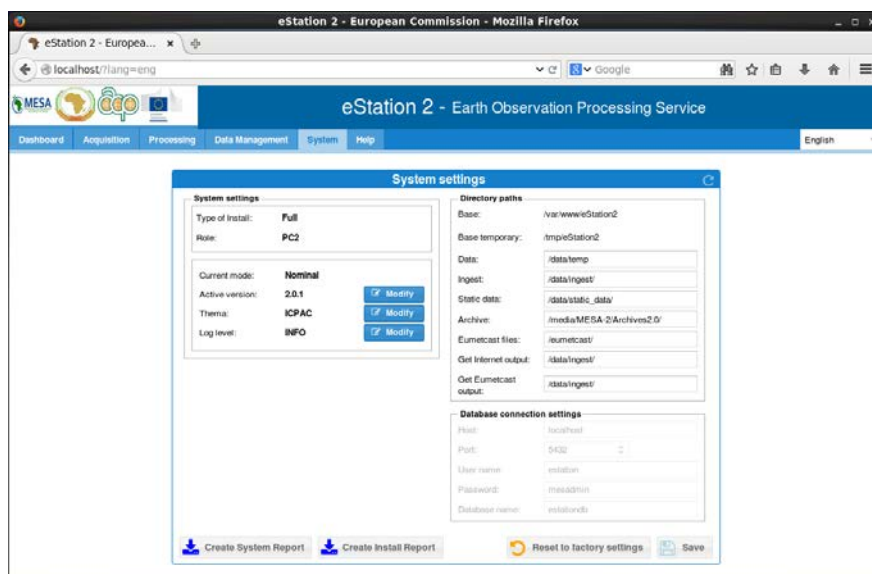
eStation 2 - European Commission - Mozilla Firefox

eStation 2 - Europea... ×

localhost/?lang=eng

Google

MESA

eStation 2 - Earth Observation Processing Service

Dashboard Acquisition Processing Data Management System Help

English

System settings

System settings

| Type of Install: | Full |
|---|---|
| Role: | PC2 |

| Current mode: | Nominal | |
|---|---|---|
| Active version: | 2.0.1 | Modify |
| Thema: | ICPAC | Modify |
| Log level: | INFO | Modify |

Directory paths

| Base: | /var/www/eStation2 |
|---|---|
| Base temporary: | /tmp/eStation2 |
| Data: | /data/temp |
| Ingest: | /data/ingest/ |
| Static data: | /data/static_data/ |
| Archive: | /media/MESA-2/Archives2.0/ |
| Eumetcast files: | /eumetcast/ |
| Get Internet output: | /data/ingest/ |
| Get Eumetcast output: | /data/ingest/ |

Database connection settings

| Host: | localhost |
|---|---|
| Port: | 5432 |
| User name: | estation |
| Password: | mesadmin |
| Database name: | estationdb |

Create System Report Create Install Report Reset to factory settings Save